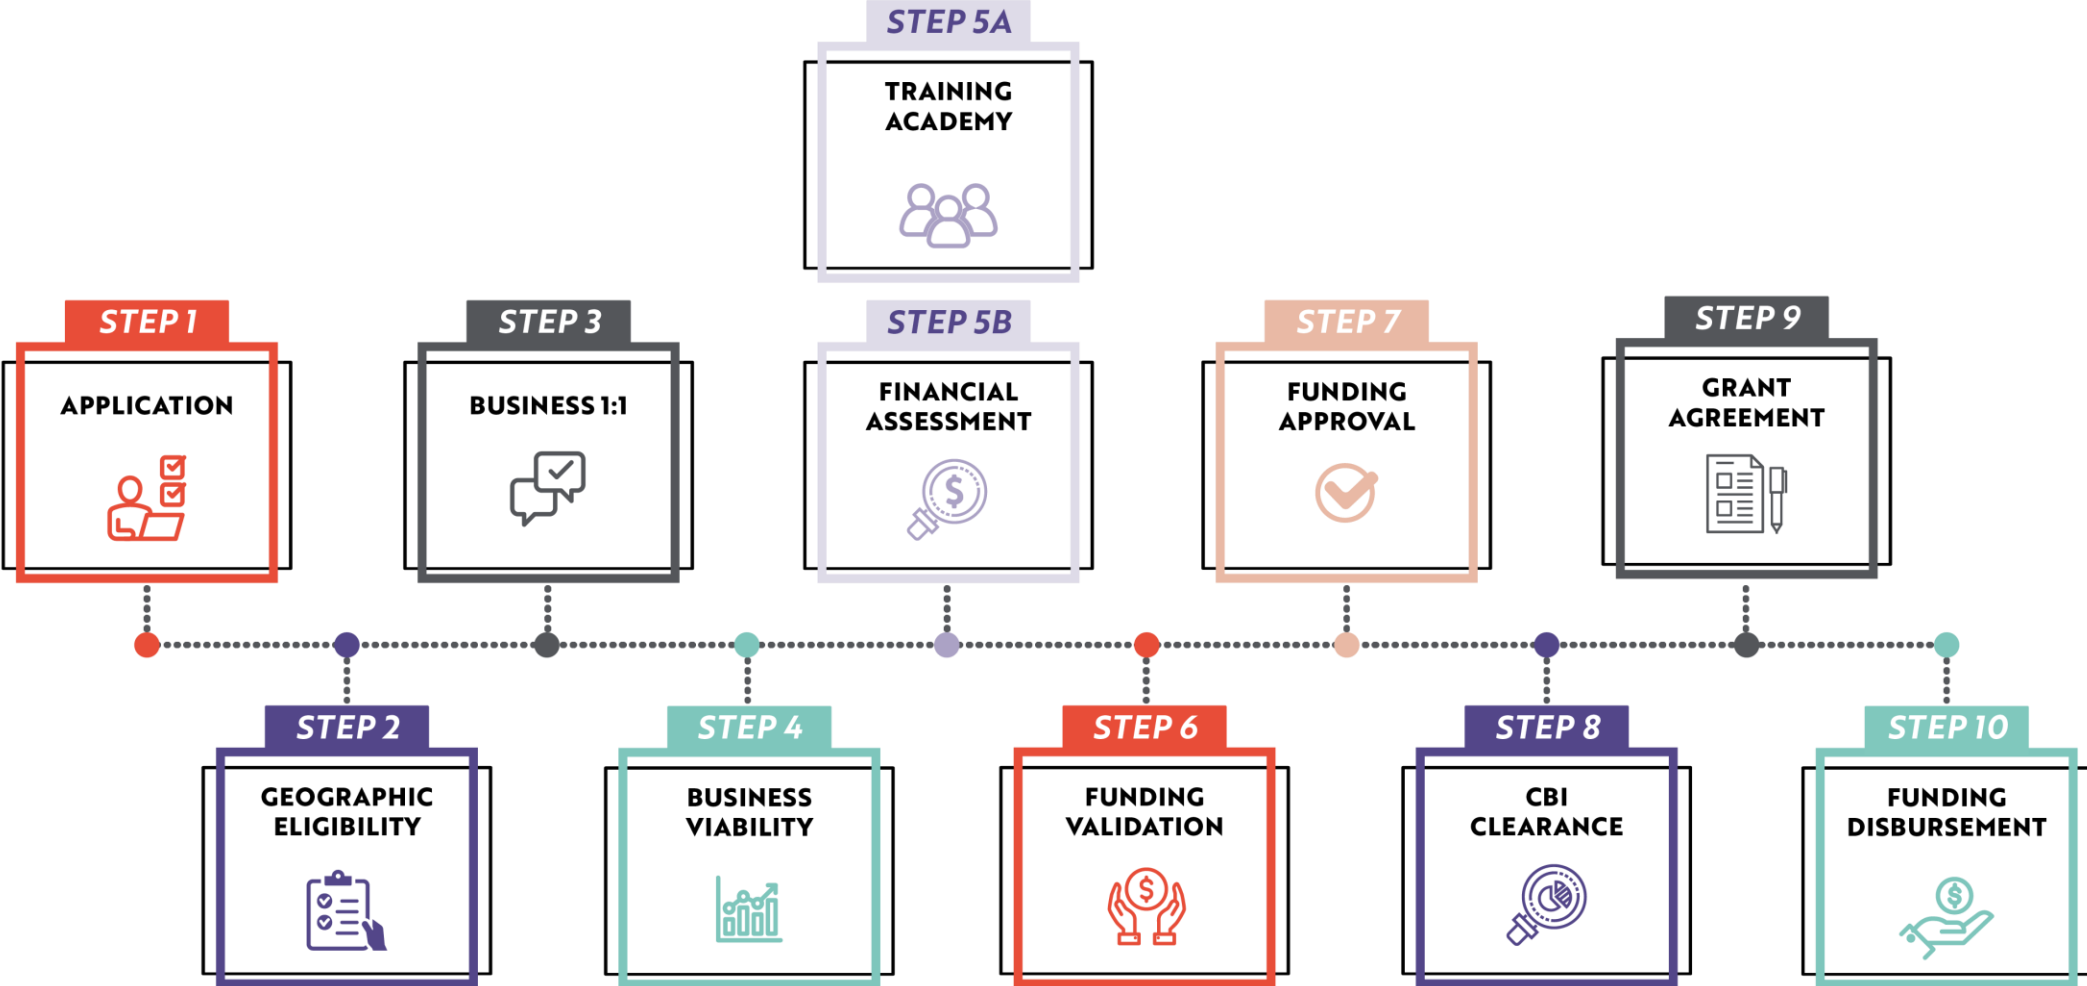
STEP 5A
TRAINING ACADEMY

STEP 1
APPLICATION

STEP 3
BUSINESS 1:1

STEP 5B
FINANCIAL ASSESSMENT

STEP 7
FUNDING APPROVAL

STEP 9
GRANT AGREEMENT

STEP 2
GEOGRAPHIC ELIGIBILITY

STEP 4
BUSINESS VIABILITY

STEP 6
FUNDING VALIDATION

STEP 8
CBI CLEARANCE

STEP 10
FUNDING DISBURSEMENT